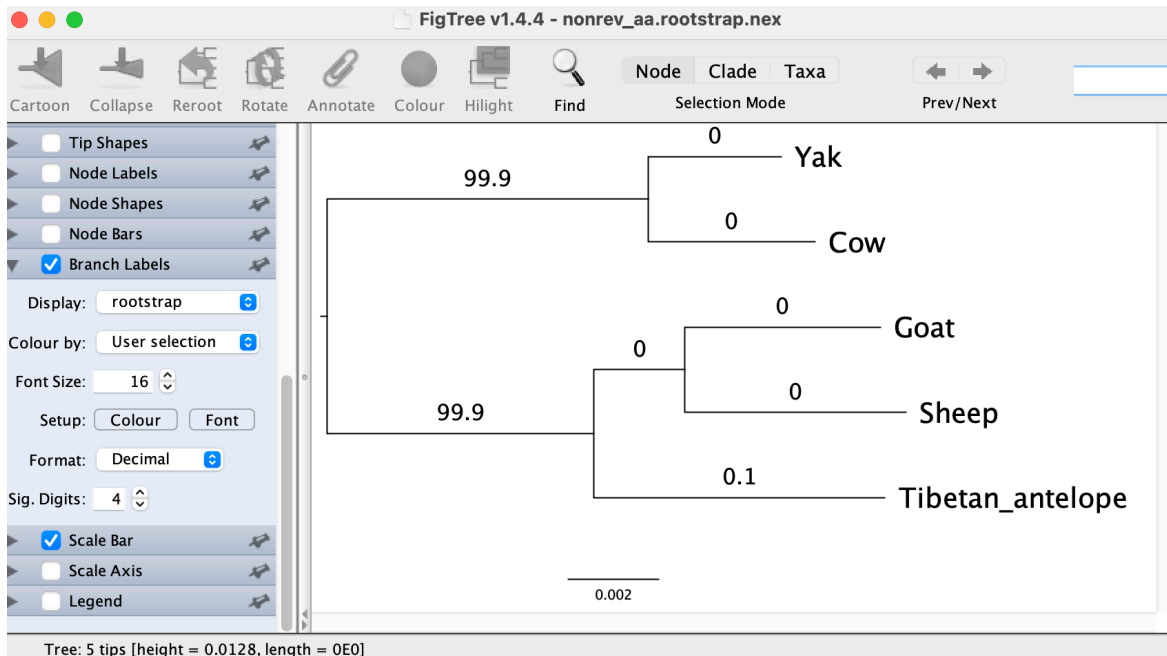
FigTree v1.4.4 - nonrev_aa.rootstrap.nex

Cartoon Collapse Reroot Rotate Annotate Colour Hilight Find

Node Clade Taxa
Selection Mode

Prev/Next

Tip Shapes
Node Labels
Node Shapes
Node Bars
Branch Labels
Display: rootstrap
Colour by: User selection
Font Size: 16
Setup: Colour Font
Format: Decimal
Sig. Digits: 4
Scale Bar
Scale Axis
Legend

99.9
0
Yak
0
Cow
0
Goat
0
0
Sheep
99.9
0.1
Tibetan_antelope
0.002

Tree: 5 tips [height = 0.0128, length = 0E0]